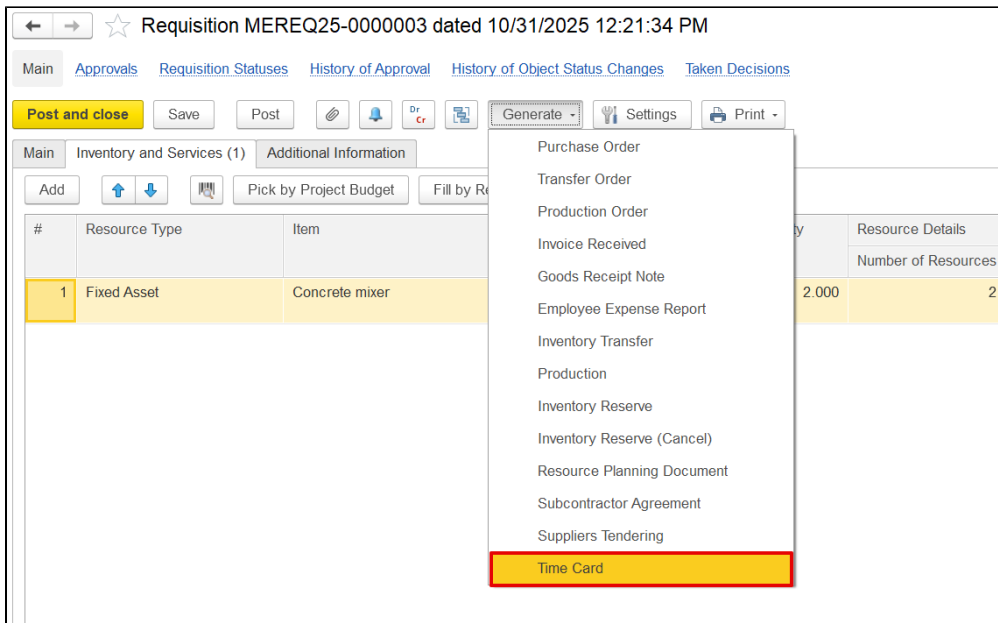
Requisition MEREQ25-0000003 dated 10/31/2025 12:21:34 PM

Main Approvals Requisition Statuses History of Approval History of Object Status Changes Taken Decisions

Post and close Save Post Dr Cr Generate Settings Print

Main Inventory and Services (1) Additional Information

Add Pick by Project Budget Fill by Re

| # | Resource Type | Item | ty | Resource Details / Number of Resources |
|---|---|---|---|---|
| 1 | Fixed Asset | Concrete mixer | 2.000 | 2 |

Purchase Order
Transfer Order
Production Order
Invoice Received
Goods Receipt Note
Employee Expense Report
Inventory Transfer
Production
Inventory Reserve
Inventory Reserve (Cancel)
Resource Planning Document
Subcontractor Agreement
Suppliers Tendering
Time Card